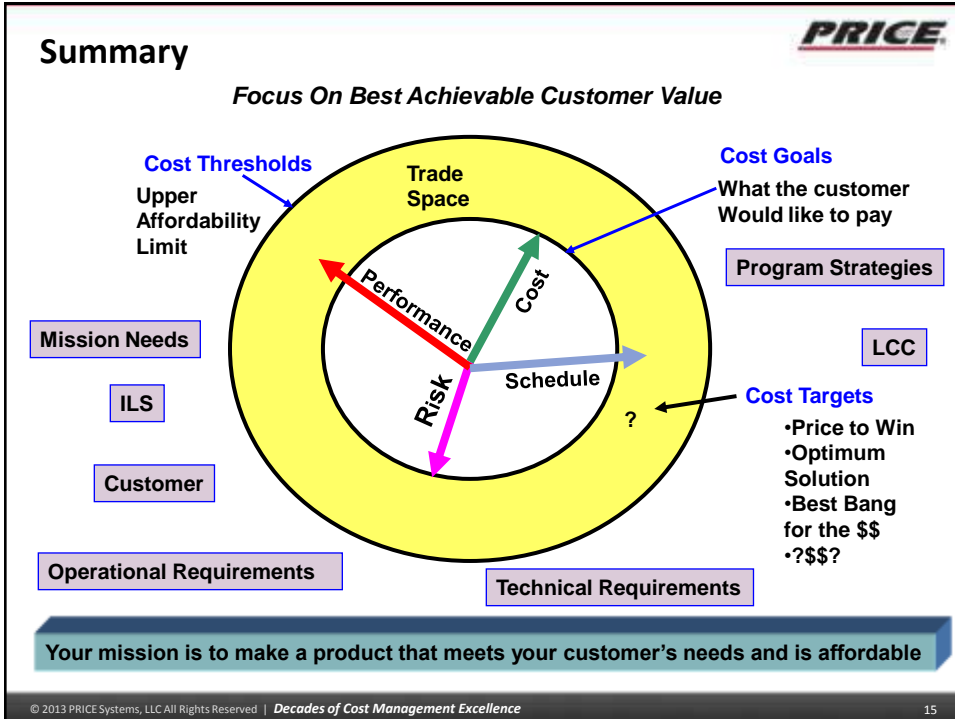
PRICE

Summary

Focus On Best Achievable Customer Value

Cost Thresholds
Upper Affordability Limit

Trade Space

Cost Goals
What the customer Would like to pay

Program Strategies

Performance

Cost

Mission Needs

LCC

Schedule

Risk

ILS

Cost Targets
•Price to Win
•Optimum Solution
•Best Bang for the $$
•?$$?

?

Customer

Operational Requirements

Technical Requirements

Your mission is to make a product that meets your customer's needs and is affordable

© 2013 PRICE Systems, LLC All Rights Reserved | Decades of Cost Management Excellence

15